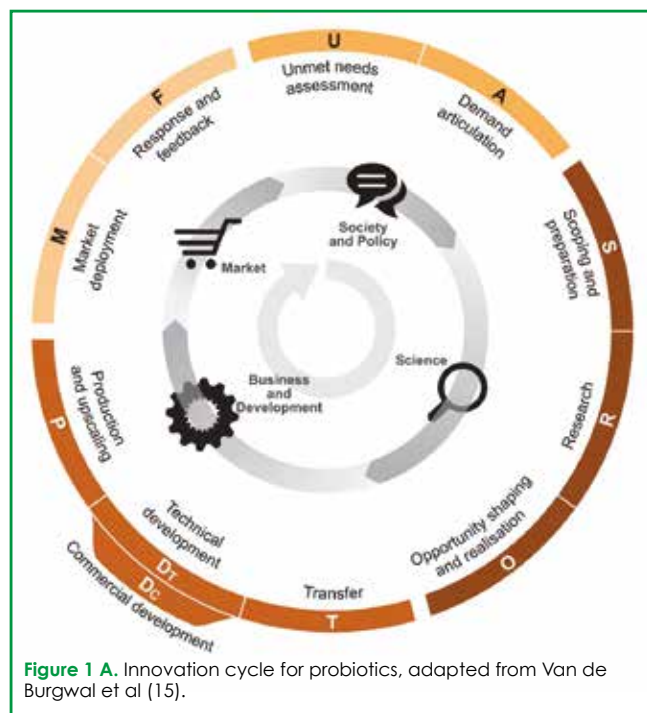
U
Unmet needs assessment
A
Demand articulation
S
Scoping and preparation
R
Research
O
Opportunity shaping and realisation
T
Transfer
$D_T$
Technical development
$D_C$
Commercial development
P
Production and upscaling
M
Market deployment
F
Response and feedback

Society and Policy
Science
Business and Development
Market

**Figure 1 A.** Innovation cycle for probiotics, adapted from Van de Burgwal et al (15).